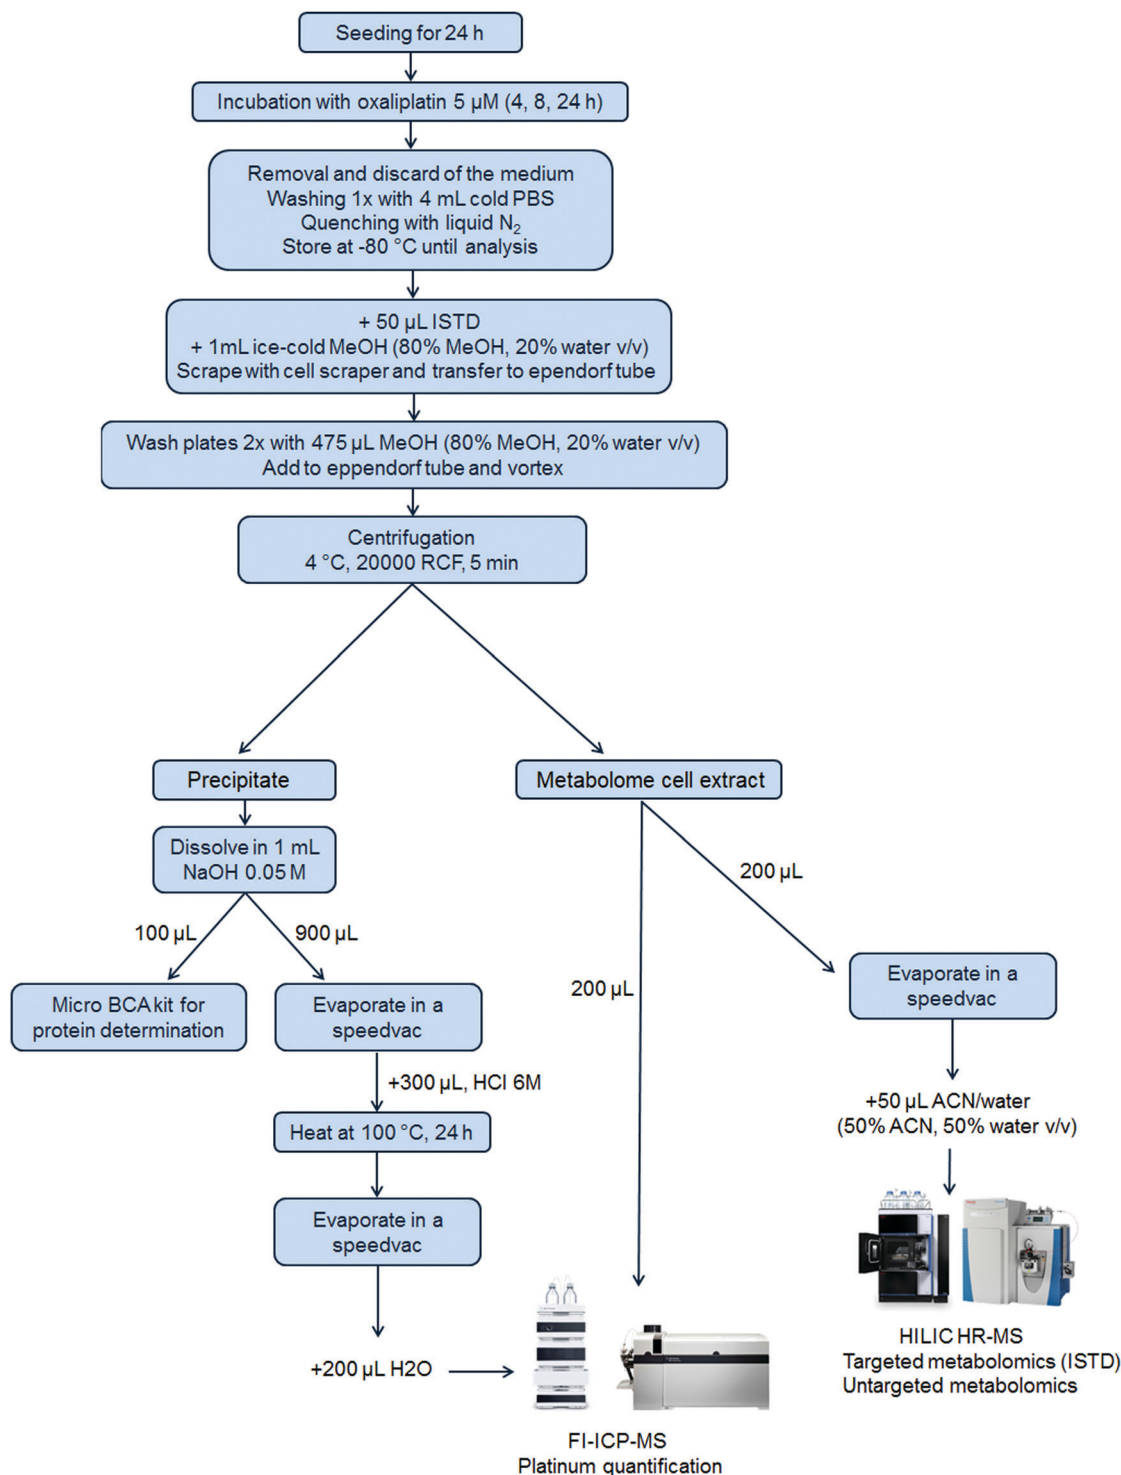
Seeding for 24 h

Incubation with oxaliplatin 5 µM (4, 8, 24 h)

Removal and discard of the medium
Washing 1x with 4 mL cold PBS
Quenching with liquid $N_2$
Store at -80 °C until analysis

+ 50 µL ISTD
+ 1mL ice-cold MeOH (80% MeOH, 20% water v/v)
Scrape with cell scraper and transfer to ependorf tube

Wash plates 2x with 475 µL MeOH (80% MeOH, 20% water v/v)
Add to eppendorf tube and vortex

Centrifugation
4 °C, 20000 RCF, 5 min

Precipitate

Metabolome cell extract

Dissolve in 1 mL
NaOH 0.05 M

200 µL

100 µL

900 µL

Micro BCA kit for protein determination

Evaporate in a speedvac

200 µL

Evaporate in a speedvac

+300 µL, HCl 6M

Heat at 100 °C, 24 h

+50 µL ACN/water
(50% ACN, 50% water v/v)

Evaporate in a speedvac

+200 µL H2O

HILIC HR-MS
Targeted metabolomics (ISTD)
Untargeted metabolomics

FI-ICP-MS
Platinum quantification